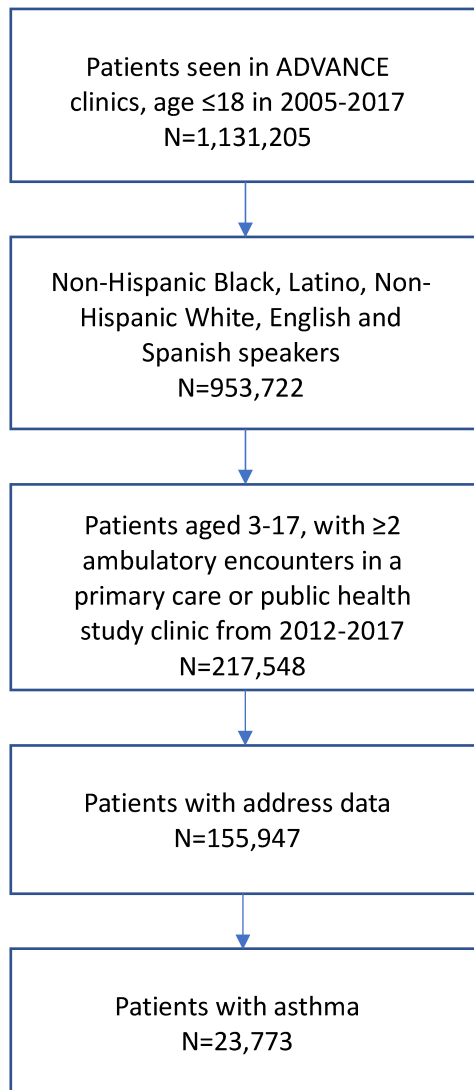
Patients seen in ADVANCE clinics, age ≤18 in 2005-2017
N=1,131,205

Non-Hispanic Black, Latino, Non-Hispanic White, English and Spanish speakers
N=953,722

Patients aged 3-17, with ≥2 ambulatory encounters in a primary care or public health study clinic from 2012-2017
N=217,548

Patients with address data
N=155,947

Patients with asthma
N=23,773